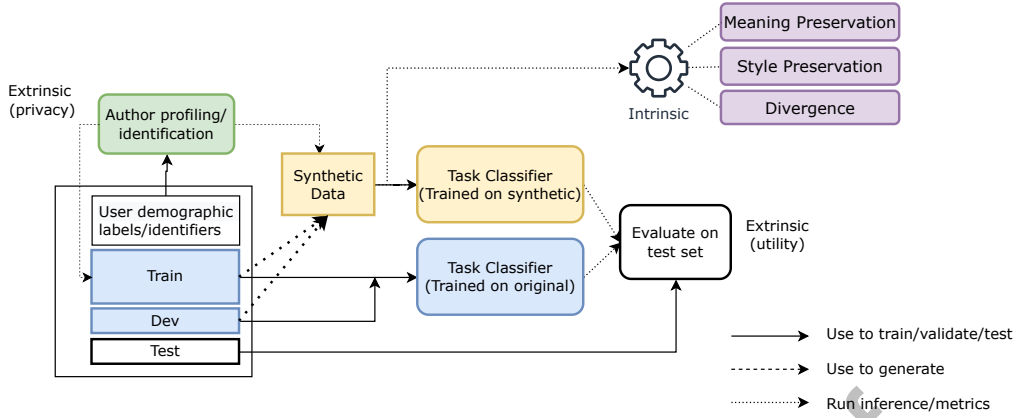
Meaning Preservation
Style Preservation
Divergence
Intrinsic
Extrinsic (privacy)
Author profiling/ identification
Synthetic Data
Task Classifier (Trained on synthetic)
User demographic labels/identifiers
Train
Dev
Test
Task Classifier (Trained on original)
Evaluate on test set
Extrinsic (utility)
Use to train/validate/test
Use to generate
Run inference/metrics